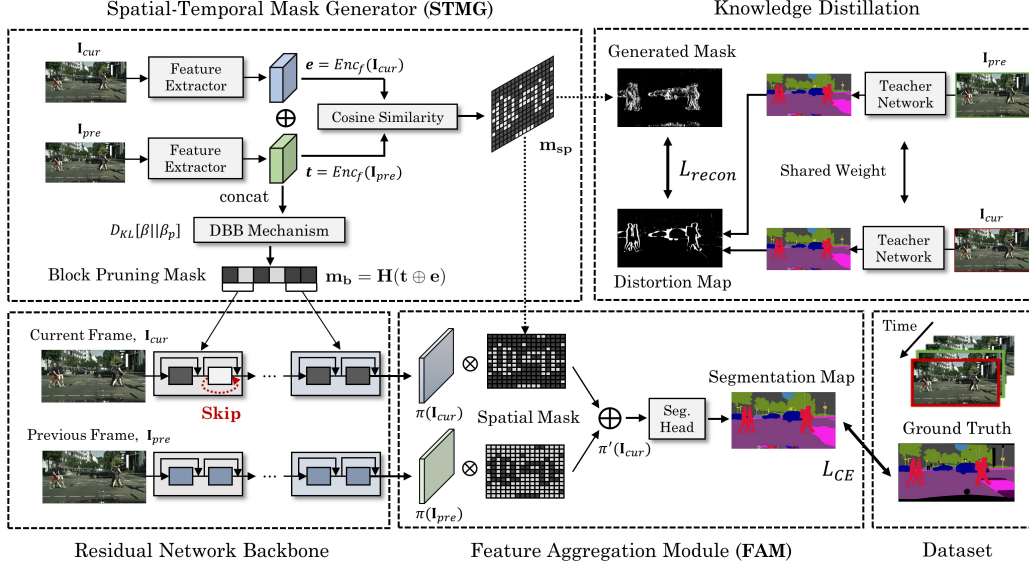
Spatial-Temporal Mask Generator (**STMG**)

Knowledge Distillation

$\mathbf{I}_{cur}$

Feature Extractor

$\boldsymbol{e} = Enc_f(\mathbf{I}_{cur})$

$\oplus$

Cosine Similarity

$\mathbf{I}_{pre}$

Feature Extractor

$\boldsymbol{t} = Enc_f(\mathbf{I}_{pre})$

concat

$\mathbf{m_{sp}}$

$D_{KL}[\beta||\beta_p]$

DBB Mechanism

Block Pruning Mask

$\mathbf{m_b} = \mathbf{H}(\mathbf{t} \oplus \mathbf{e})$

Generated Mask

$L_{recon}$

Distortion Map

$\mathbf{I}_{pre}$

Teacher Network

Shared Weight

$\mathbf{I}_{cur}$

Teacher Network

Current Frame, $\mathbf{I}_{cur}$

Skip

Previous Frame, $\mathbf{I}_{pre}$

$\otimes$

$\pi(\mathbf{I}_{cur})$

Spatial Mask

$\oplus$

Seg. Head

$\pi'(\mathbf{I}_{cur})$

$\otimes$

$\pi(\mathbf{I}_{pre})$

Segmentation Map

$L_{CE}$

Time

Ground Truth

Residual Network Backbone

Feature Aggregation Module (**FAM**)

Dataset